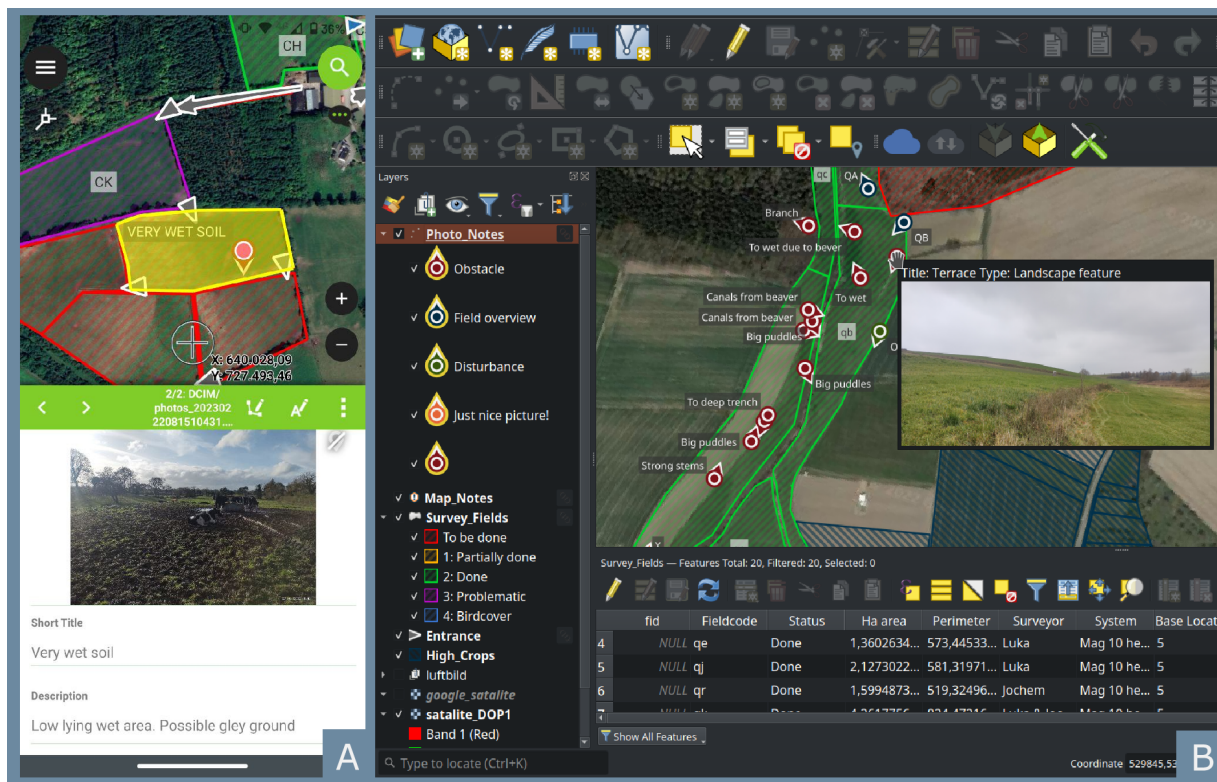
CH
CK
VERY WET SOIL
X: 640.028,09
Y: 727.493,46
2/2: DCIM/ photos_202302 22081510431....
Short Title
Very wet soil
Description
Low lying wet area. Possible gley ground
A

Layers
Photo_Notes
Obstacle
Field overview
Disturbance
Just nice picture!
Map_Notes
Survey_Fields
To be done
1: Partially done
2: Done
3: Problematic
4: Birdcover
Entrance
High_Crops
luftbild
google_satalite
satalite_DOP1
Band 1 (Red)
Type to locate (Ctrl+K)

qc
QA
Branch
QB
To wet due to bever
Title: Terrace Type: Landscape feature
To wet
Canals from beaver
Canals from beaver
qb
Big puddles
Big puddles
To deep trench
Big puddles
Strong stems

Survey_Fields — Features Total: 20, Filtered: 20, Selected: 0

| | fid | Fieldcode | Status | Ha area | Perimeter | Surveyor | System | Base Locat |
|---|---|---|---|---|---|---|---|---|
| 4 | NULL | qe | Done | 1,3602634... | 573,44533... | Luka | Mag 10 he... | 5 |
| 5 | NULL | qj | Done | 2,1273022... | 581,31971... | Luka | Mag 10 he... | 5 |
| 6 | NULL | qr | Done | 1,5994873... | 519,32496... | Jochem | Mag 10 he... | 5 |

Show All Features
Coordinate 529845,53
B